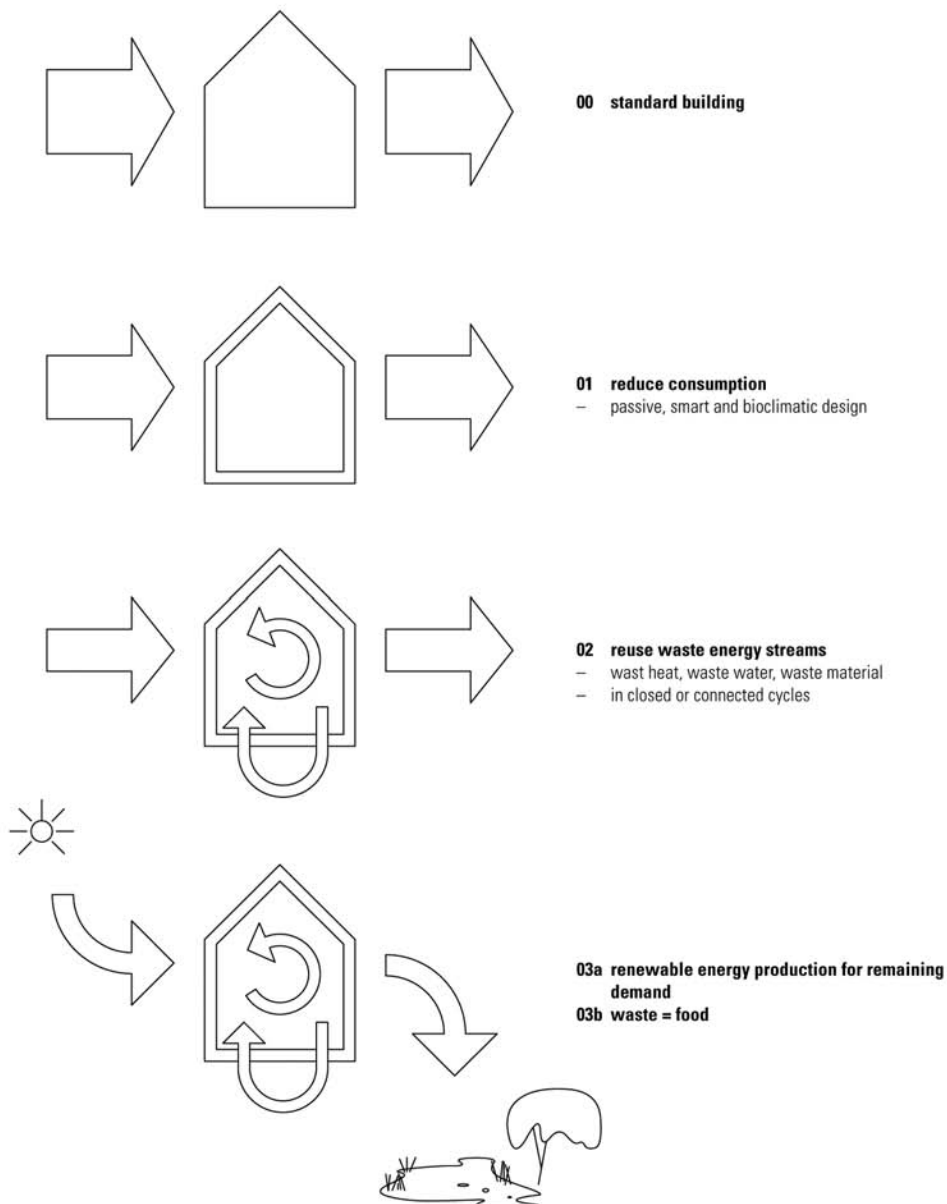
**00 standard building**

**01 reduce consumption**
– passive, smart and bioclimatic design

**02 reuse waste energy streams**
– wast heat, waste water, waste material
– in closed or connected cycles

**03a renewable energy production for remaining demand**
**03b waste = food**